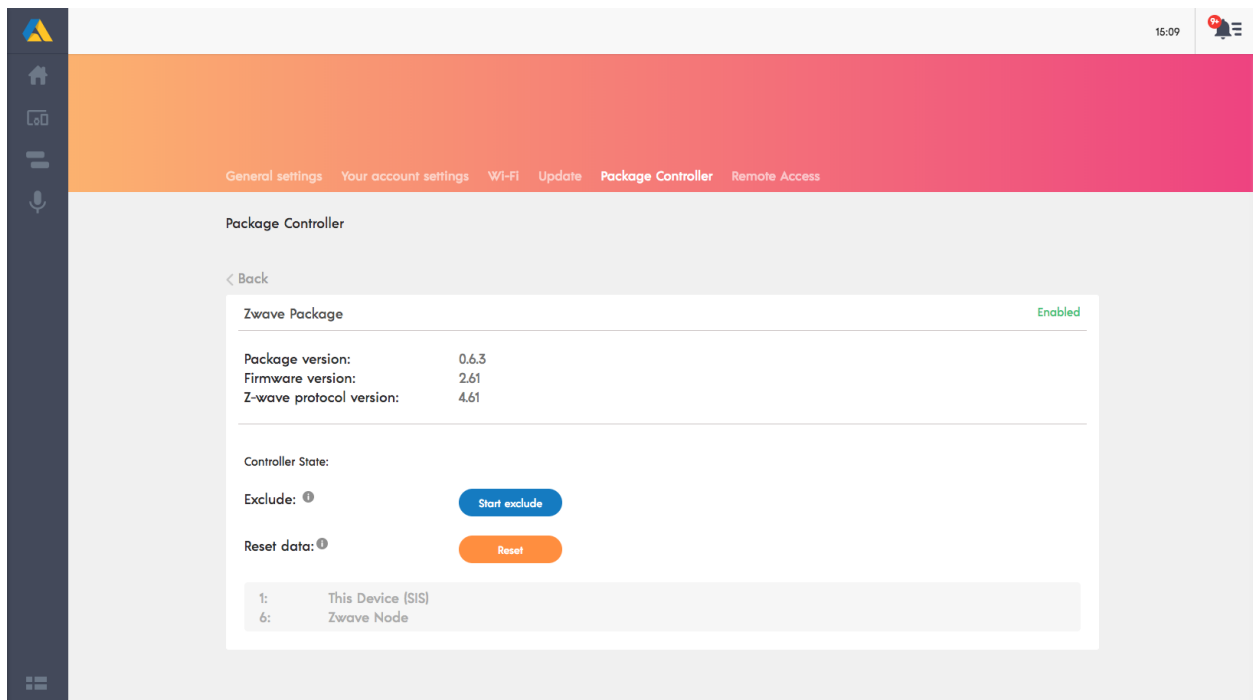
15:09

9+

General settings Your account settings Wi-Fi Update Package Controller Remote Access

Package Controller

< Back

Zwave Package

Enabled

| | |
|---|---|
| Package version: | 0.6.3 |
| Firmware version: | 2.61 |
| Z-wave protocol version: | 4.61 |

Controller State:

Exclude: Start exclude

Reset data: Reset

1: This Device (SIS)
6: Zwave Node